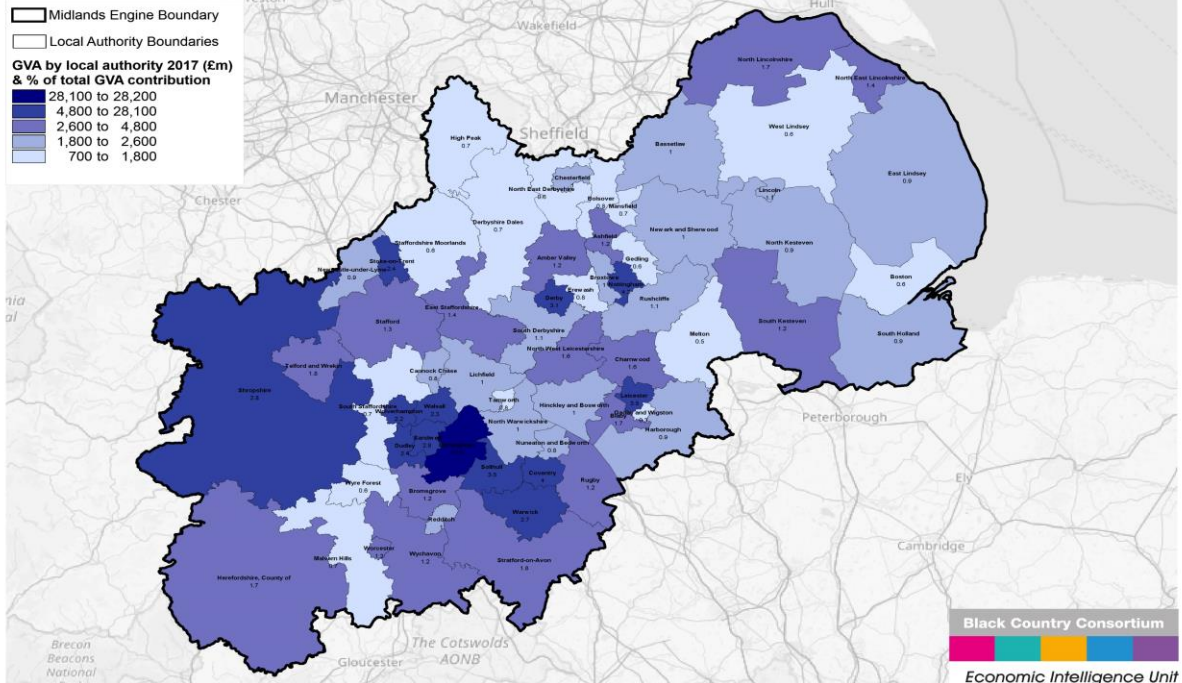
Midlands Engine Boundary
Local Authority Boundaries
GVA by local authority 2017 (£m) & % of total GVA contribution
28,100 to 28,200
4,800 to 28,100
2,600 to 4,800
1,800 to 2,600
700 to 1,800

Hull
Wakefield
Manchester
Sheffield
Chester
Peterborough
Ely
Cambridge
Brecon Beacons
Gloucester
The Cotswolds AONB

North Lincolnshire 1.7
North East Lincolnshire 1.4
West Lindsey 0.6
Bassetlaw 1
East Lindsey 0.9
High Peak 0.7
Chesterfield
North East Derbyshire 0.6
Bolsover 0.7
Mansfield 0.7
Lincoln 1.1
Derbyshire Dales 0.7
Newark and Sherwood 1
Ashfield 1.2
North Kesteven 0.9
Staffordshire Moorlands 0.6
Amber Valley 1.2
Gedling 0.6
Stoke-on-Trent
Newcastle-under-Lyme 0.9
Erewash 0.8
Broxtowe
Nottingham
Derby 3.1
Rushcliffe 1.1
Boston 0.6
East Staffordshire 1.4
Stafford 1.3
South Derbyshire 1.1
North West Leicestershire 1.6
Melton 0.5
South Kesteven 1.2
South Holland 0.9
Telford and Wrekin 1.8
Charnwood 1.6
Cannock Chase 0.8
Lichfield 1
Shropshire 2.8
Leicester
Oadby and Wigston
Blaby 1.7
Harborough 0.9
South Staffordshire
Wolverhampton
Walsall 2.2
Tamworth 0.6
Hinckley and Bosworth 1
North Warwickshire 1
Sandwell
Dudley 2.4
Nuneaton and Bedworth 0.8
Solihull 3.3
Coventry 4
Rugby 1.2
Wyre Forest 0.6
Bromsgrove 1.2
Redditch
Warwick 2.7
Malvern Hills
Worcester
Wychavon 1.2
Stratford-on-Avon 1.8
Herefordshire, County of 1.7

Black Country Consortium
Economic Intelligence Unit